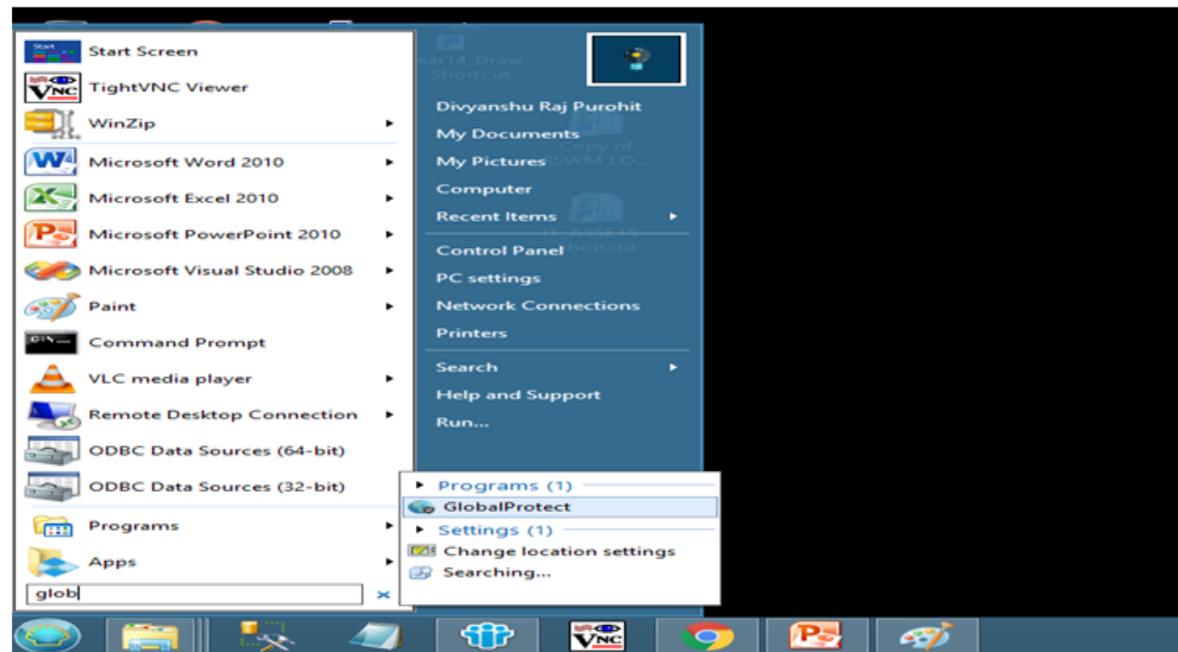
Start Screen
TightVNC Viewer
WinZip
Microsoft Word 2010
Microsoft Excel 2010
Microsoft PowerPoint 2010
Microsoft Visual Studio 2008
Paint
Command Prompt
VLC media player
Remote Desktop Connection
ODBC Data Sources (64-bit)
ODBC Data Sources (32-bit)
Programs
Apps
glob

Divyanshu Raj Purohit
My Documents
My Pictures
Computer
Recent Items
Control Panel
PC settings
Network Connections
Printers
Search
Help and Support
Run...

Programs (1)
GlobalProtect
Settings (1)
Change location settings
Searching...